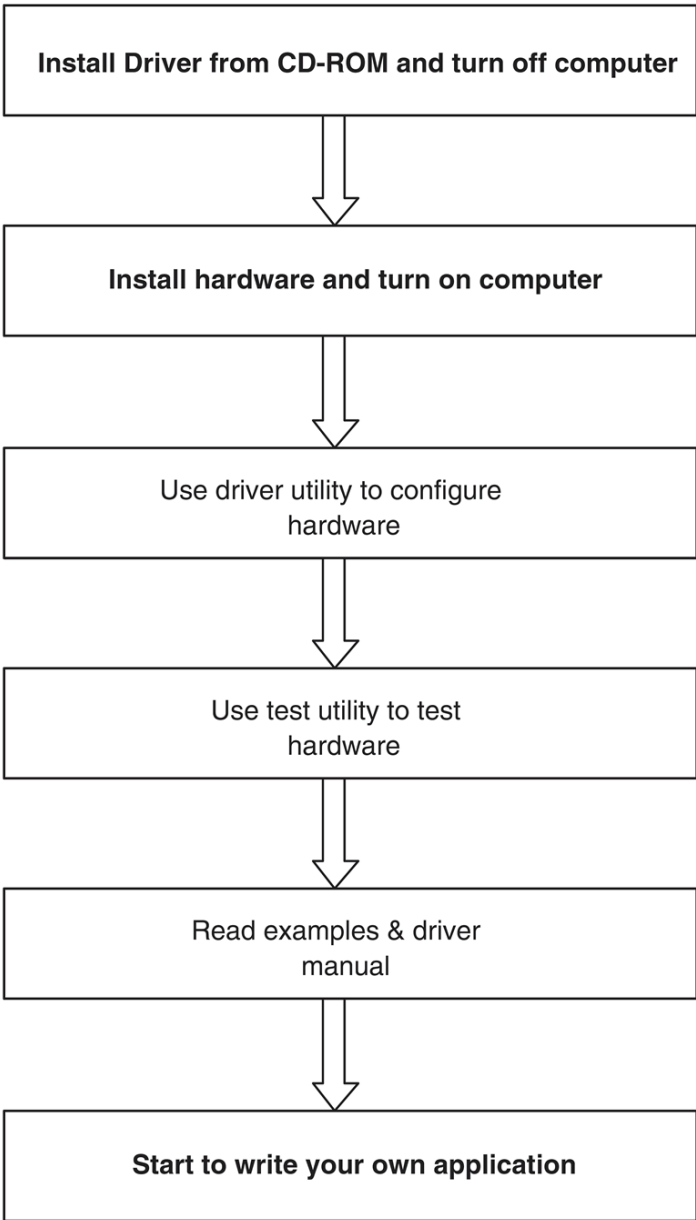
Install Driver from CD-ROM and turn off computer

Install hardware and turn on computer

Use driver utility to configure hardware

Use test utility to test hardware

Read examples & driver manual

Start to write your own application